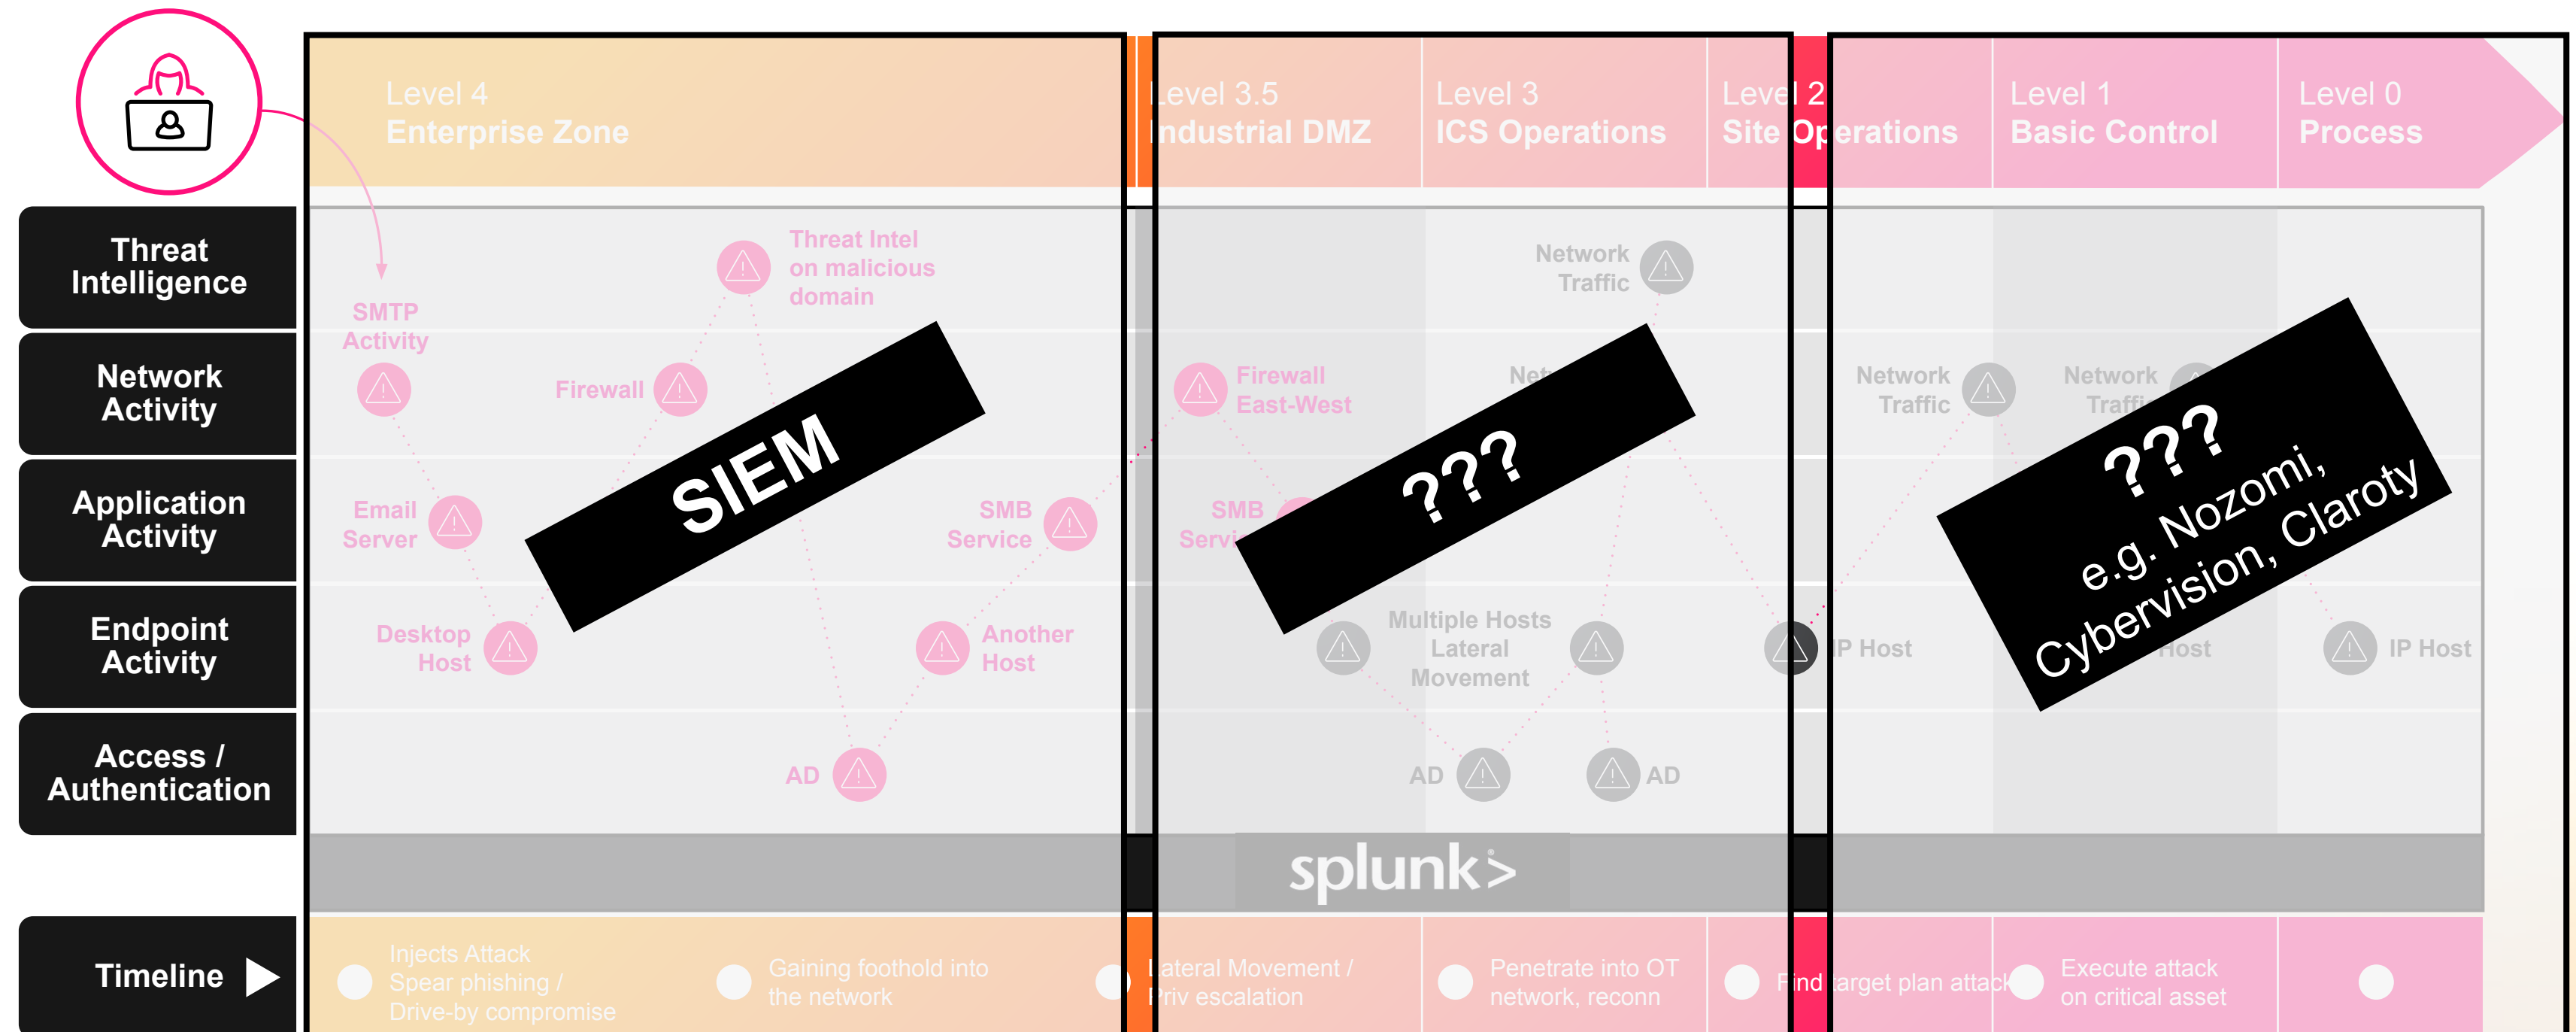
Level 4
Enterprise Zone

Level 3.5
Industrial DMZ

Level 3
ICS Operations

Level 2
Site Operations

Level 1
Basic Control

Level 0
Process

Threat Intelligence

Network Activity

Application Activity

Endpoint Activity

Access / Authentication

Timeline

Threat Intel on malicious domain

SMTP Activity

Firewall

Email Server

SMB Service

Desktop Host

Another Host

AD

SIEM

Network Traffic

Firewall East-West

Net

SMB Servi

???

Multiple Hosts Lateral Movement

AD

AD

Network Traffic

Network Traffi

IP Host

Host

IP Host

???
e.g. Nozomi, Cybervision, Claroty

splunk>

Injects Attack Spear phishing / Drive-by compromise

Gaining foothold into the network

Lateral Movement / Priv escalation

Penetrate into OT network, reconn

Find target plan attack

Execute attack on critical asset